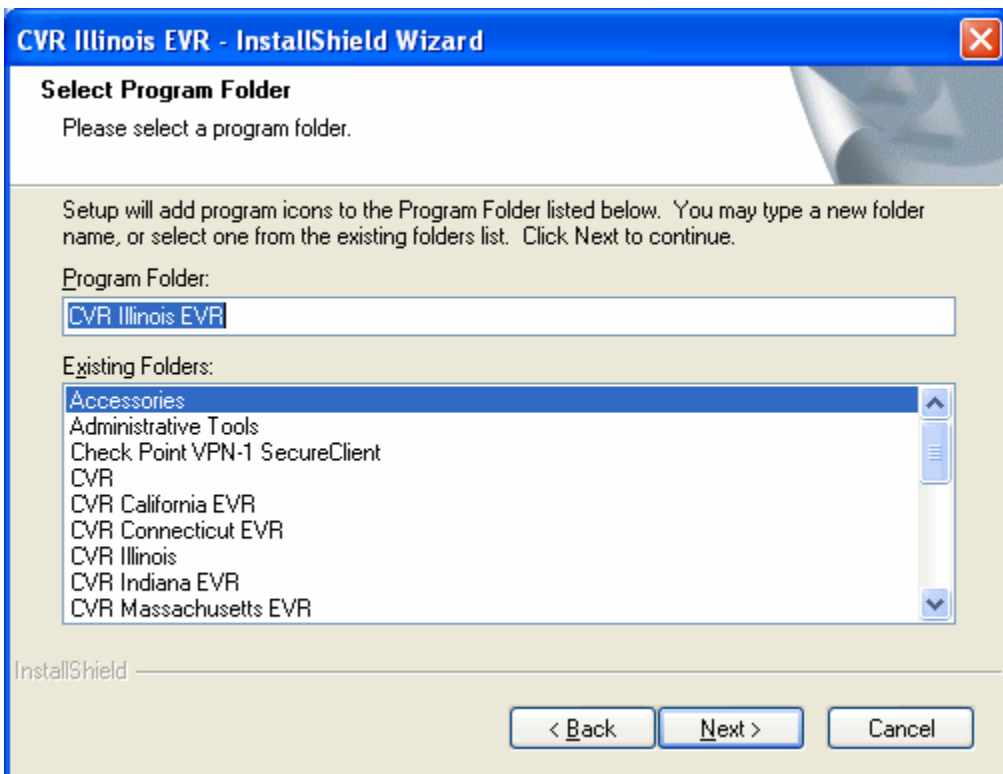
CVR Illinois EVR - InstallShield Wizard

Select Program Folder

Please select a program folder.

Setup will add program icons to the Program Folder listed below. You may type a new folder name, or select one from the existing folders list. Click Next to continue.

Program Folder:

CVR Illinois EVR

Existing Folders:

Accessories
Administrative Tools
Check Point VPN-1 SecureClient
CVR
CVR California EVR
CVR Connecticut EVR
CVR Illinois
CVR Indiana EVR
CVR Massachusetts EVR

InstallShield

< Back

Next >

Cancel